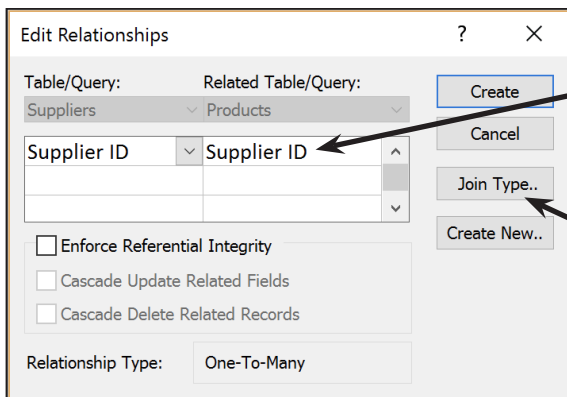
Edit Relationships

?

X

Table/Query:

Related Table/Query:

Suppliers

Products

Supplier ID

Supplier ID

Create

Cancel

Join Type..

Create New..

Enforce Referential Integrity

Cascade Update Related Fields

Cascade Delete Related Records

Relationship Type:

One-To-Many